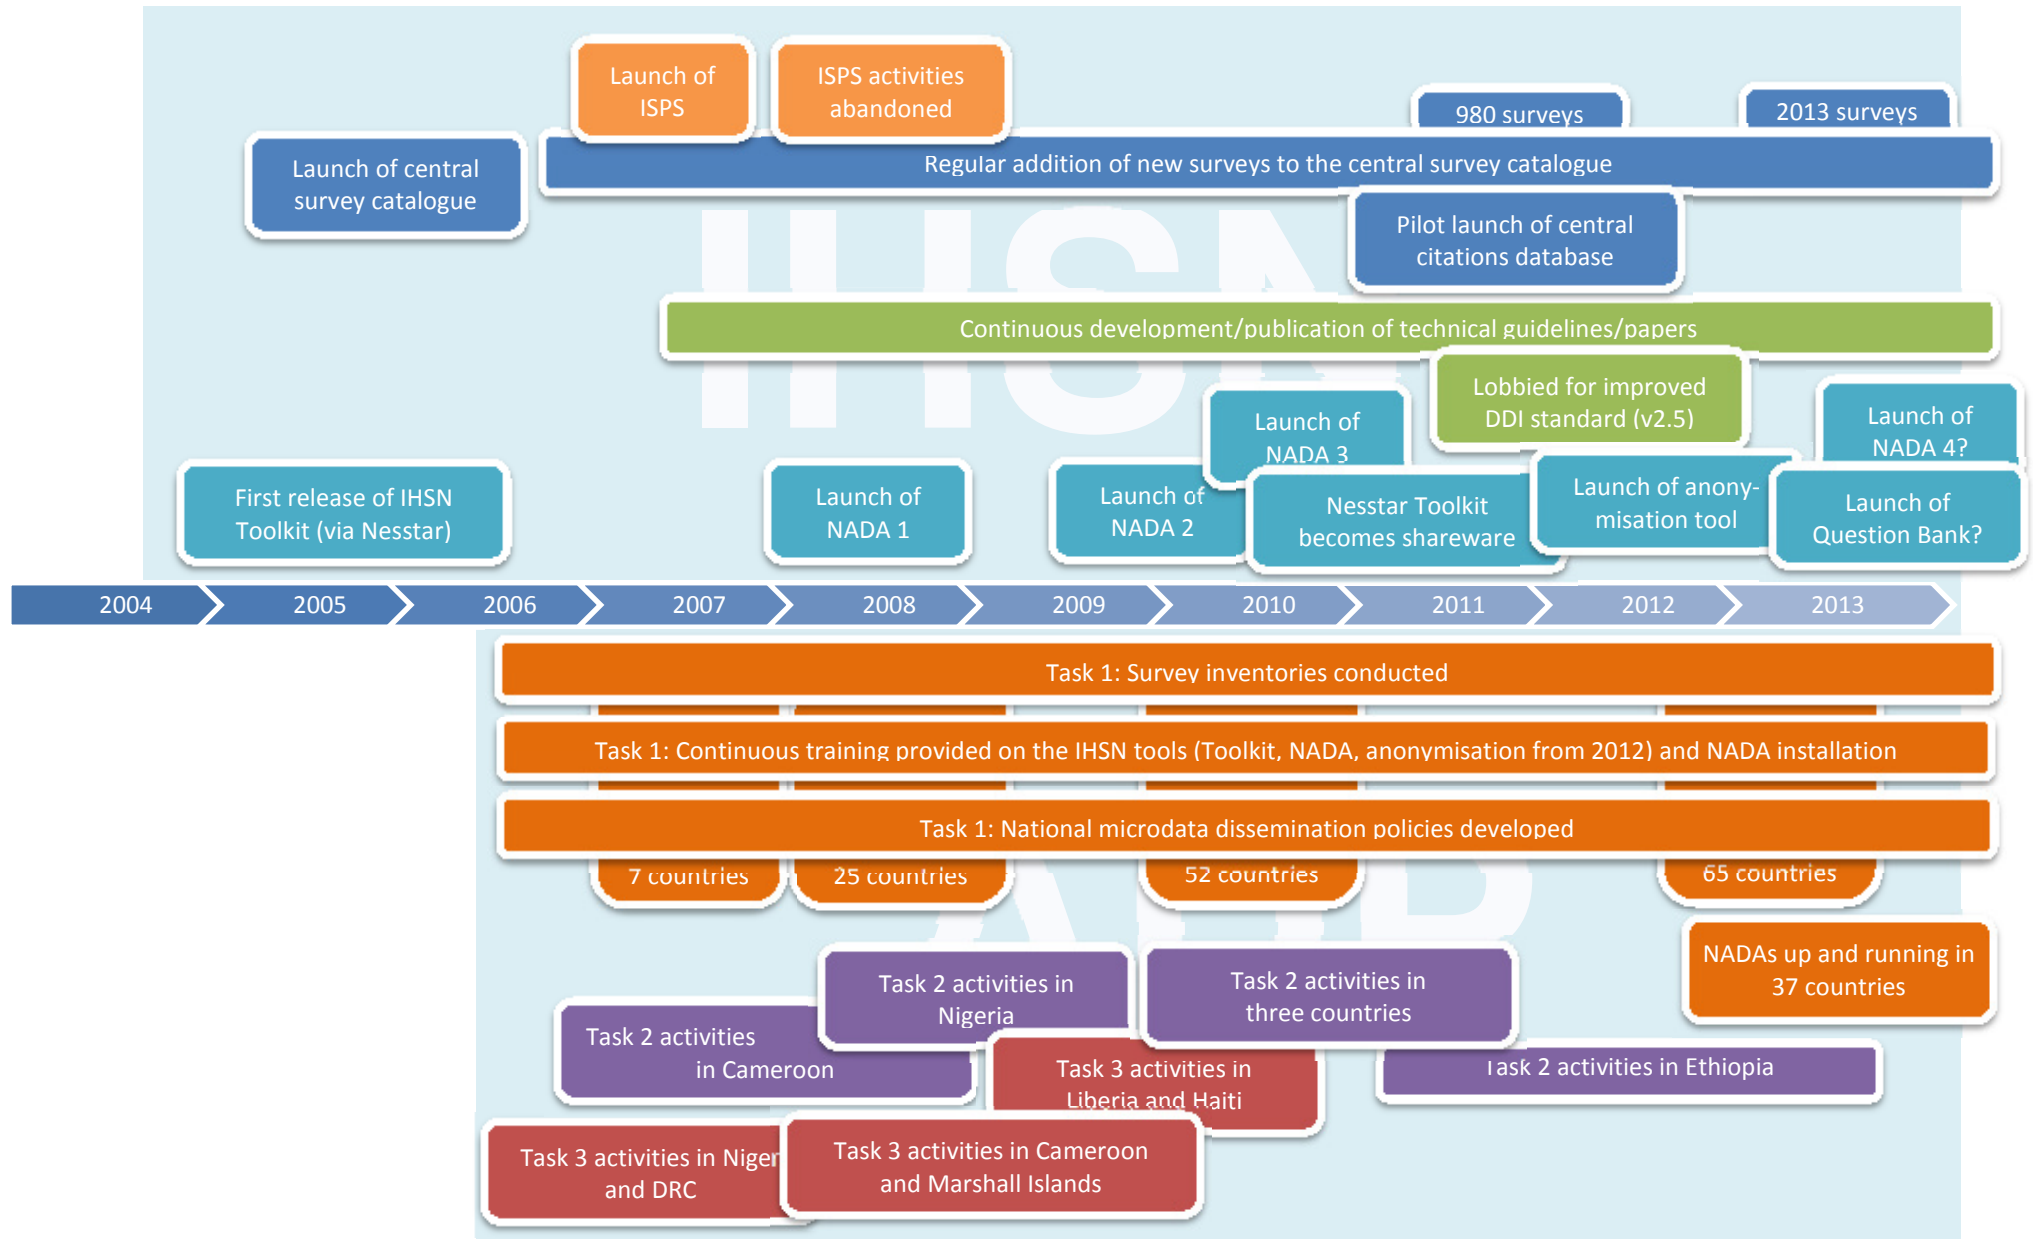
Launch of ISPS

ISPS activities abandoned

980 surveys

2013 surveys

Launch of central survey catalogue

Regular addition of new surveys to the central survey catalogue

Pilot launch of central citations database

Continuous development/publication of technical guidelines/papers

Lobbied for improved DDI standard (v2.5)

Launch of NADA 3

Launch of NADA 4?

First release of IHSN Toolkit (via Nesstar)

Launch of NADA 1

Launch of NADA 2

Nesstar Toolkit becomes shareware

Launch of anonymisation tool

Launch of Question Bank?

2004 | 2005 | 2006 | 2007 | 2008 | 2009 | 2010 | 2011 | 2012 | 2013

Task 1: Survey inventories conducted

Task 1: Continuous training provided on the IHSN tools (Toolkit, NADA, anonymisation from 2012) and NADA installation

Task 1: National microdata dissemination policies developed

7 countries

25 countries

52 countries

65 countries

NADAs up and running in 37 countries

Task 2 activities in Nigeria

Task 2 activities in three countries

Task 2 activities in Cameroon

Task 3 activities in Liberia and Haiti

Task 2 activities in Ethiopia

Task 3 activities in Niger and DRC

Task 3 activities in Cameroon and Marshall Islands